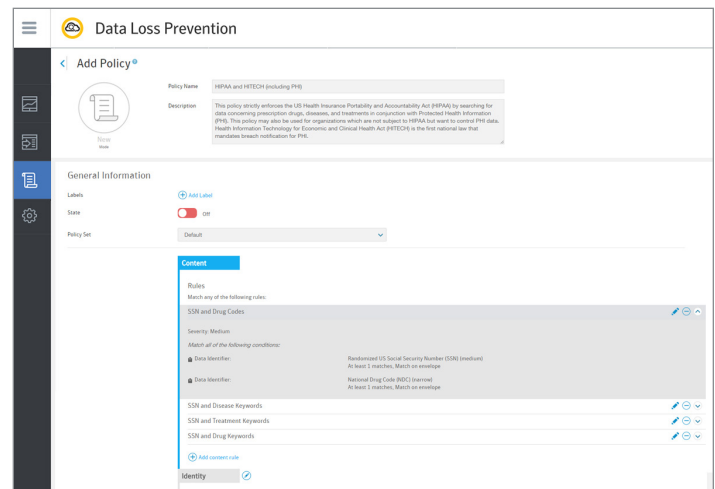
Data Loss Prevention

Add Policy

New
Mode

Policy Name
HIPAA and HITECH (including PHI)

Description
This policy strictly enforces the US Health Insurance Portability and Accountability Act (HIPAA) by searching for data concerning prescription drugs, diseases, and treatments in conjunction with Protected Health Information (PHI). This policy may also be used for organizations which are not subject to HIPAA but want to control PHI data. Health Information Technology for Economic and Clinical Health Act (HITECH) is the first national law that mandates breach notification for PHI.

General Information

Labels
Add Label

State
Off

Policy Set
Default

Content

Rules
Match any of the following rules:

SSN and Drug Codes

Severity: Medium

Match all of the following conditions:

Data Identifier:
Randomized US Social Security Number (SSN) (medium)
At least 1 matches, Match on envelope

Data Identifier:
National Drug Code (NDC) (narrow)
At least 1 matches, Match on envelope

SSN and Disease Keywords

SSN and Treatment Keywords

SSN and Drug Keywords

Add content rule

Identity